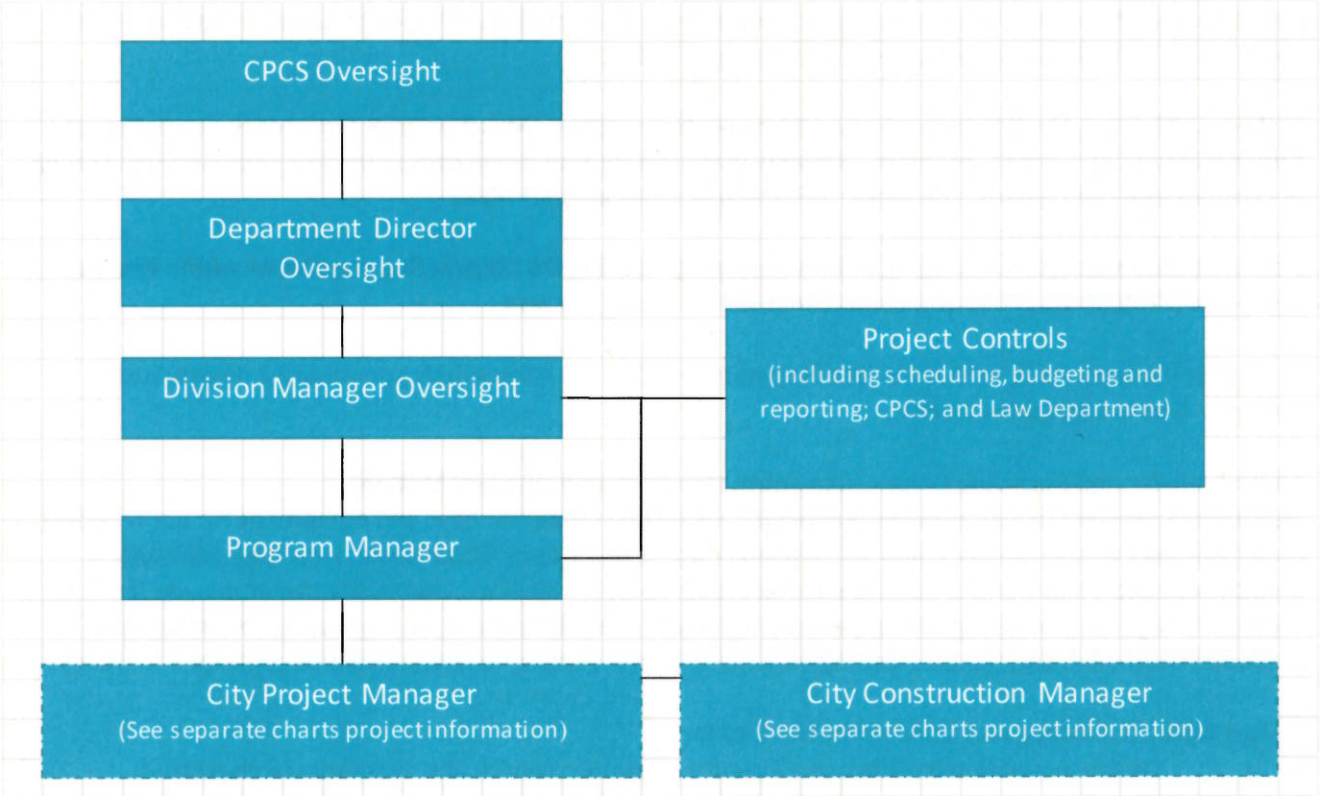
CPCS Oversight

Department Director Oversight

Division Manager Oversight

Program Manager

Project Controls (including scheduling, budgeting and reporting; CPCS; and Law Department)

City Project Manager (See separate charts project information)

City Construction Manager (See separate charts project information)